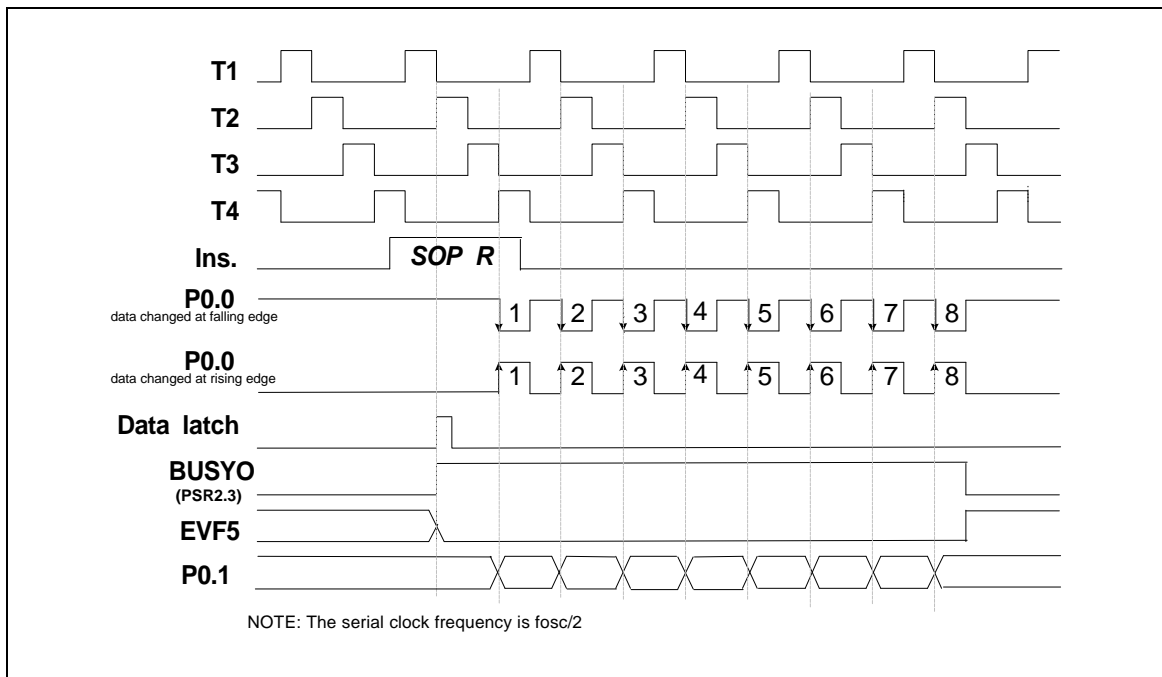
T1

T2

T3

T4

Ins.

SOP R

P0.0
data changed at falling edge

1 2 3 4 5 6 7 8

P0.0
data changed at rising edge

1 2 3 4 5 6 7 8

Data latch

BUSYO
(PSR2.3)

EVF5

P0.1

NOTE: The serial clock frequency is fosc/2